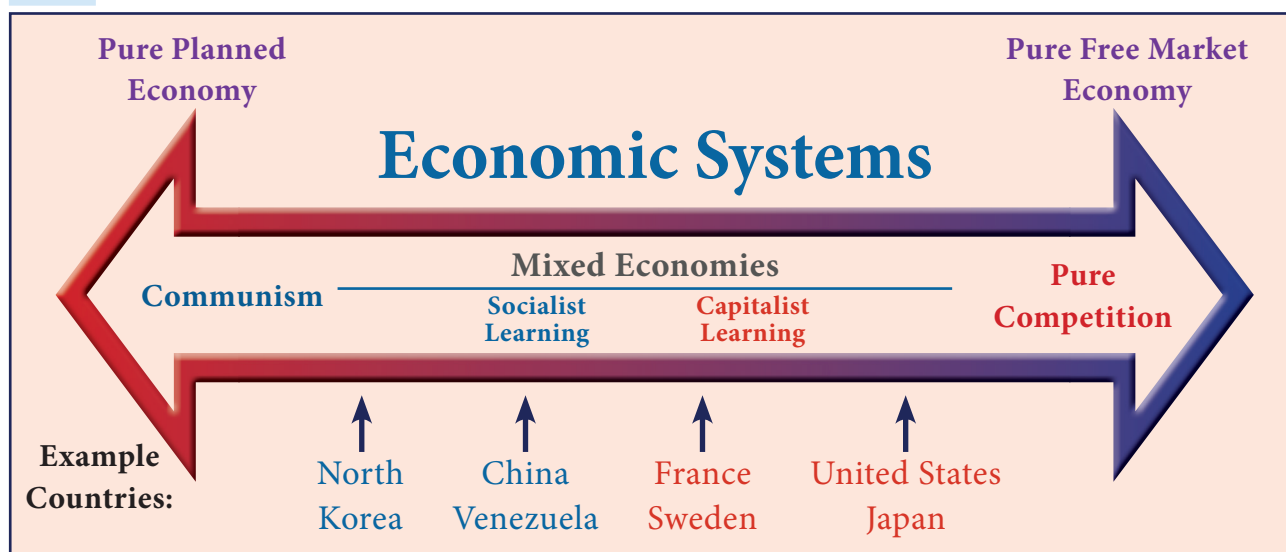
Pure Planned Economy

Pure Free Market Economy

Economic Systems

Mixed Economies

Communism

Socialist Learning

Capitalist Learning

Pure Competition

Example Countries:

North Korea

China Venezuela

France Sweden

United States Japan